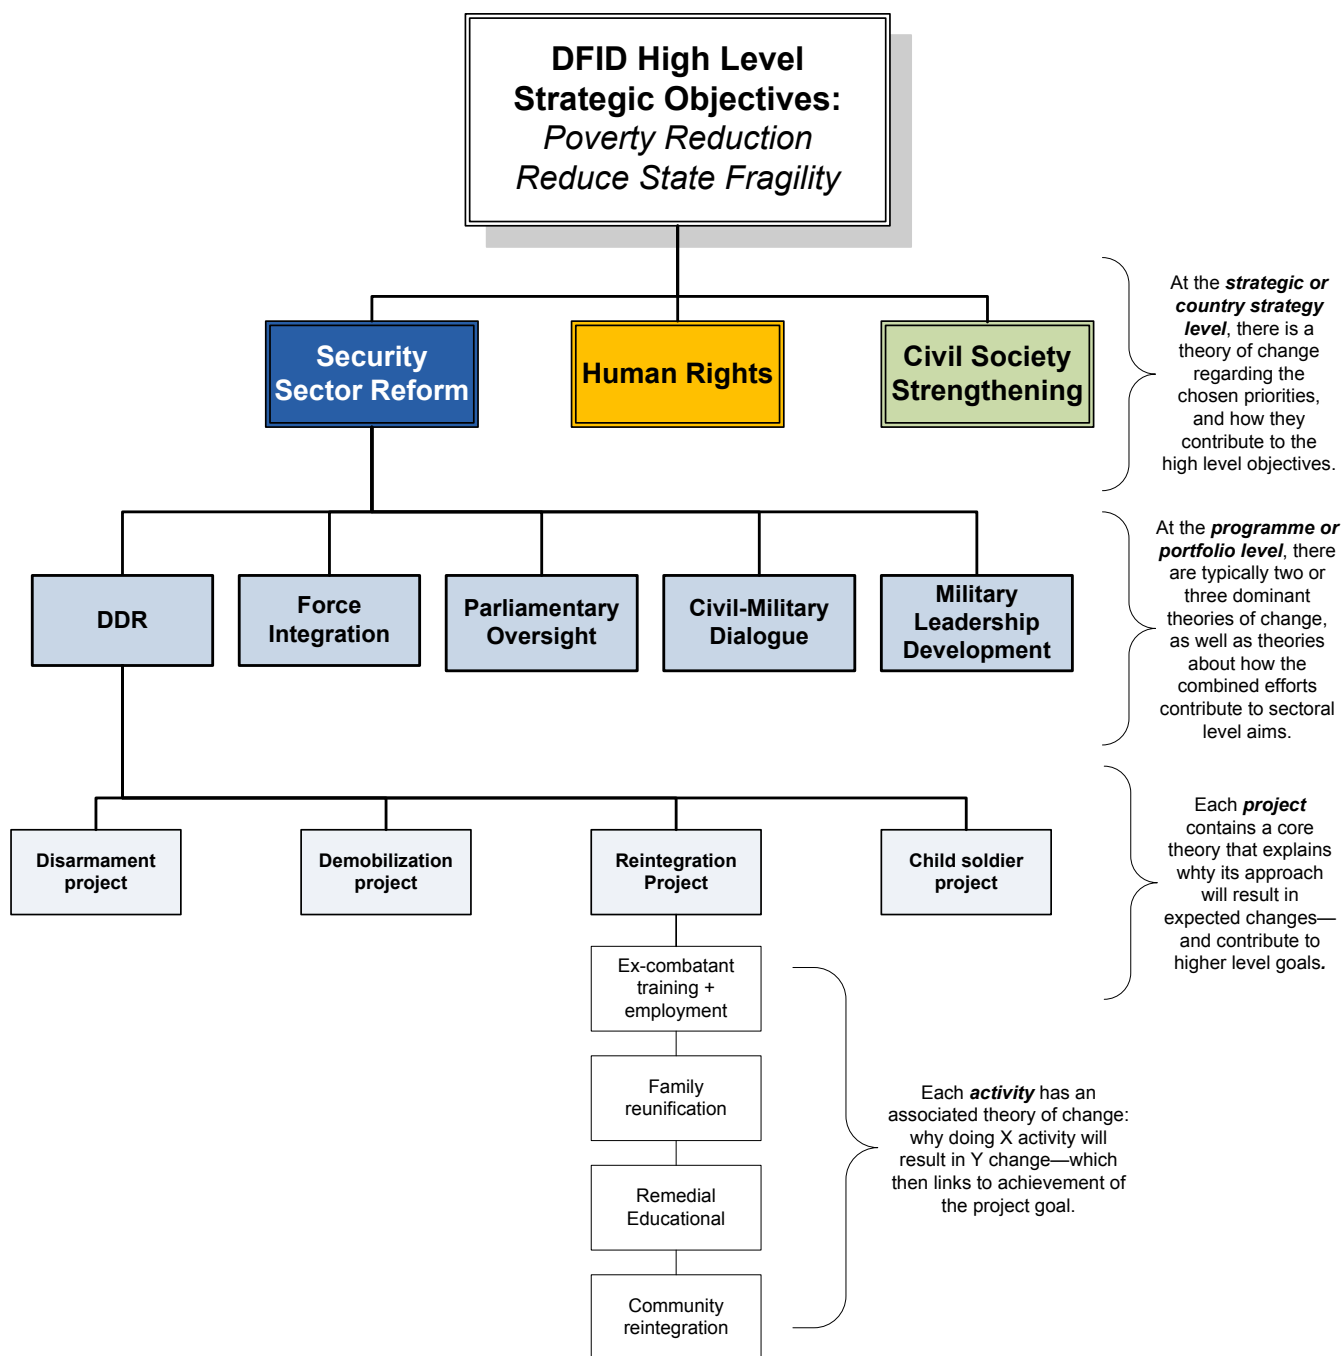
DFID High Level Strategic Objectives:
*Poverty Reduction*
*Reduce State Fragility*

Security Sector Reform

Human Rights

Civil Society Strengthening

At the ***strategic or country strategy level***, there is a theory of change regarding the chosen priorities, and how they contribute to the high level objectives.

DDR

Force Integration

Parliamentary Oversight

Civil-Military Dialogue

Military Leadership Development

At the ***programme or portfolio level***, there are typically two or three dominant theories of change, as well as theories about how the combined efforts contribute to sectoral level aims.

Disarmament project

Demobilization project

Reintegration Project

Child soldier project

Each ***project*** contains a core theory that explains whty its approach will result in expected changes—and contribute to higher level goals**.**

Ex-combatant training + employment

Family reunification

Remedial Educational

Community reintegration

Each ***activity*** has an associated theory of change: why doing X activity will result in Y change—which then links to achievement of the project goal.